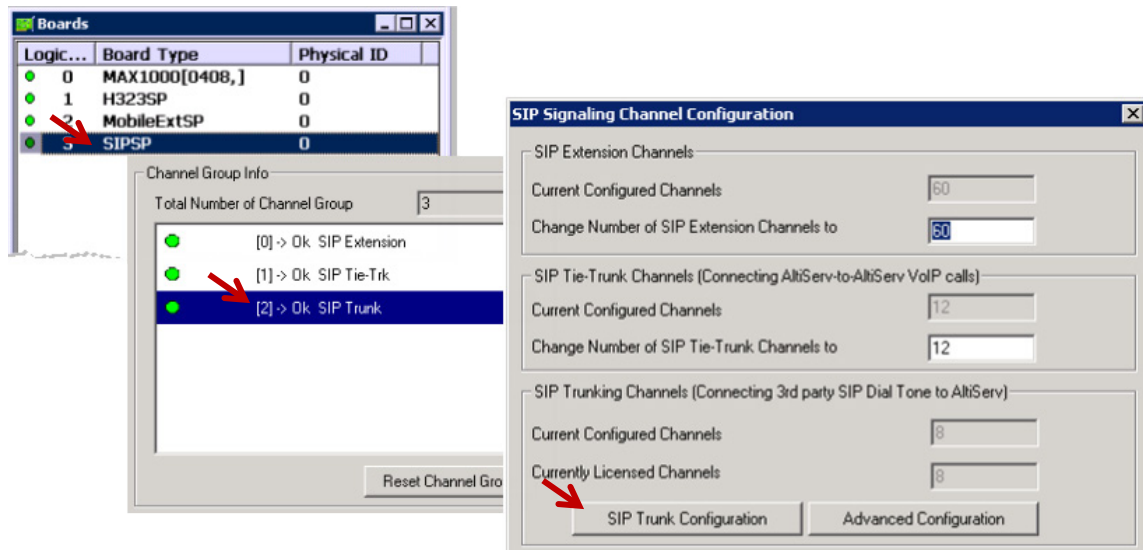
Boards

| Logic... | Board Type | Physical ID |
|---|---|---|
| 0 | MAX1000[0408,] | 0 |
| 1 | H323SP | 0 |
| 2 | MobileExtSP | 0 |
| 3 | SIPSP | 0 |

Channel Group Info

Total Number of Channel Group 3

[0] -> Ok SIP Extension
[1] -> Ok SIP Tie-Trk
[2] -> Ok SIP Trunk

Reset Channel Gro

SIP Signaling Channel Configuration

SIP Extension Channels

Current Configured Channels 60

Change Number of SIP Extension Channels to 60

SIP Tie-Trunk Channels (Connecting AltiServ-to-AltiServ VoIP calls)

Current Configured Channels 12

Change Number of SIP Tie-Trunk Channels to 12

SIP Trunking Channels (Connecting 3rd party SIP Dial Tone to AltiServ)

Current Configured Channels 8

Currently Licensed Channels 8

SIP Trunk Configuration

Advanced Configuration